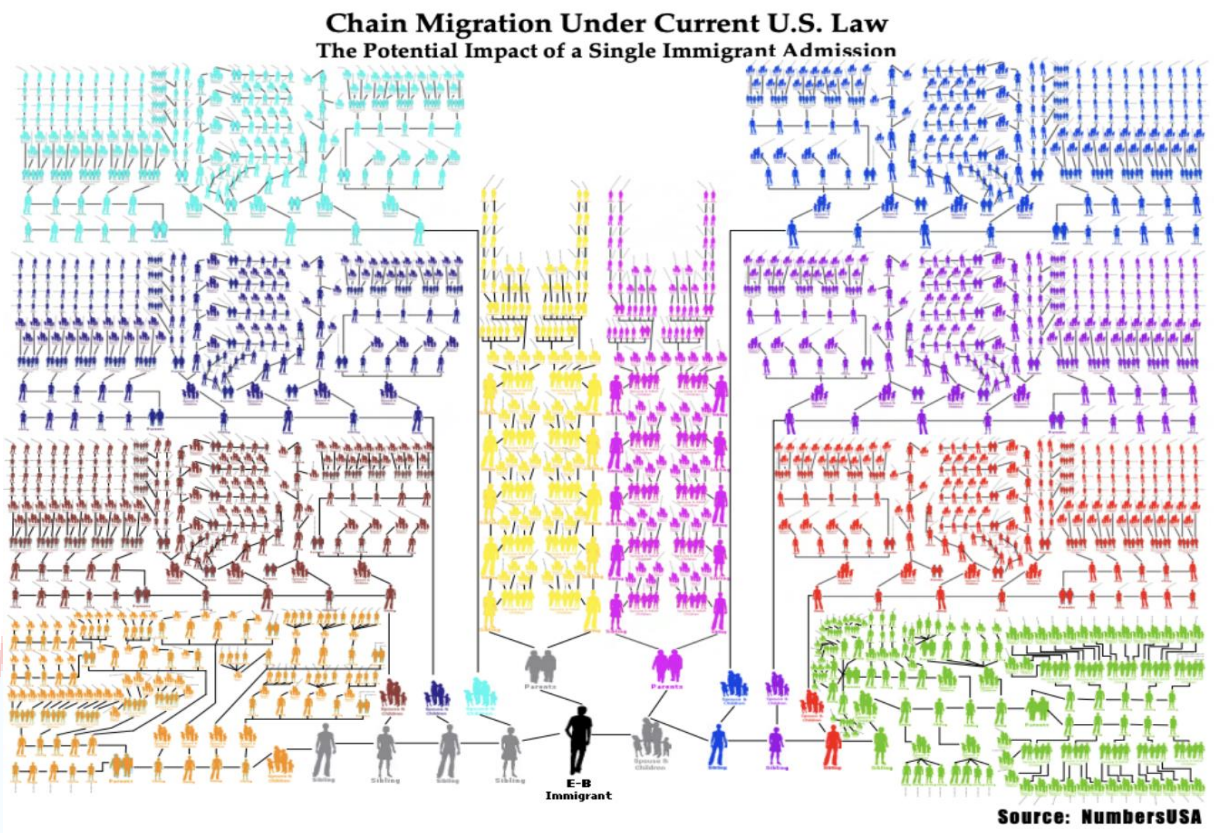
Chain Migration Under Current U.S. Law
The Potential Impact of a Single Immigrant Admission

Parents
Parents
Spouse & Children
Sibling
Sibling
Sibling
Sibling
E-B Immigrant
Spouse & Children
Sibling
Sibling
Sibling
Sibling

Source: NumbersUSA